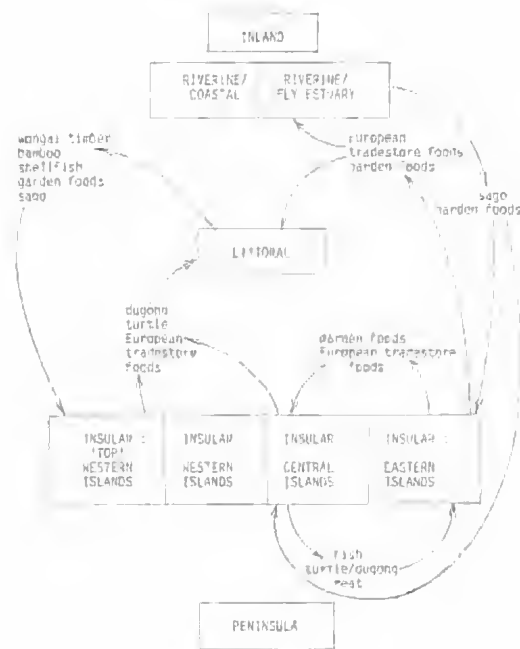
INLAND

RIVERINE/ COASTAL

RIVERINE/ FLY ESTUARY

wongai timber
bamboo
shellfish
garden foods
sago

european
tradestore foods
garden foods

sago
garden foods

LITTORAL

dugong
turtle
European
tradestore
foods

garden foods
European tradestore
foods

INSULAR : 'TOP' WESTERN ISLANDS

INSULAR WESTERN ISLANDS

INSULAR CENTRAL ISLANDS

INSULAR : EASTERN ISLANDS

fish
turtle/dugong
meat

PENINSULA